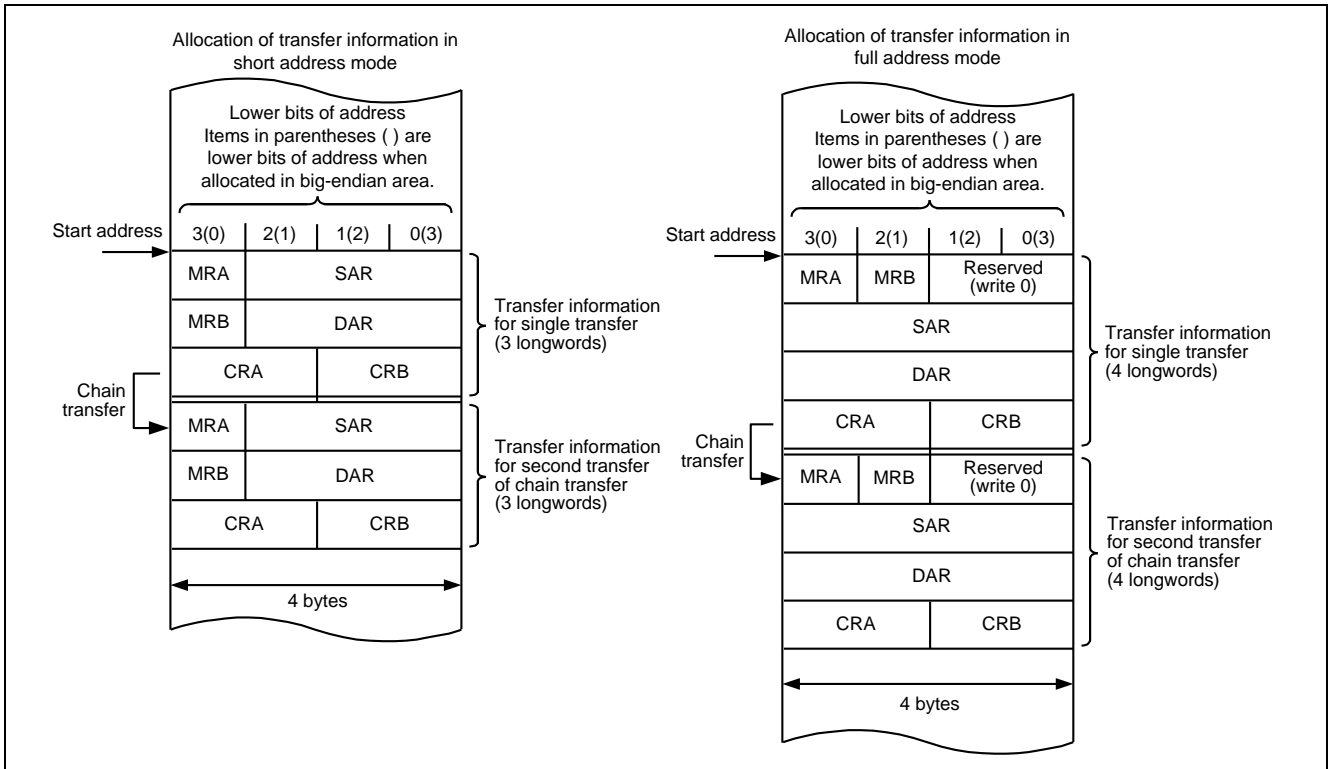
Allocation of transfer information in short address mode

Lower bits of address
Items in parentheses ( ) are lower bits of address when allocated in big-endian area.

Start address

| 3(0) | 2(1) | 1(2) | 0(3) |
|---|---|---|---|
| MRA | SAR | | |
| MRB | DAR | | |
| CRA | | CRB | |
| MRA | SAR | | |
| MRB | DAR | | |
| CRA | | CRB | |

Transfer information for single transfer (3 longwords)

Chain transfer

Transfer information for second transfer of chain transfer (3 longwords)

4 bytes

Allocation of transfer information in full address mode

Lower bits of address
Items in parentheses ( ) are lower bits of address when allocated in big-endian area.

Start address

| 3(0) | 2(1) | 1(2) | 0(3) |
|---|---|---|---|
| MRA | MRB | Reserved (write 0) | |
| SAR | | | |
| DAR | | | |
| CRA | | CRB | |
| MRA | MRB | Reserved (write 0) | |
| SAR | | | |
| DAR | | | |
| CRA | | CRB | |

Transfer information for single transfer (4 longwords)

Chain transfer

Transfer information for second transfer of chain transfer (4 longwords)

4 bytes